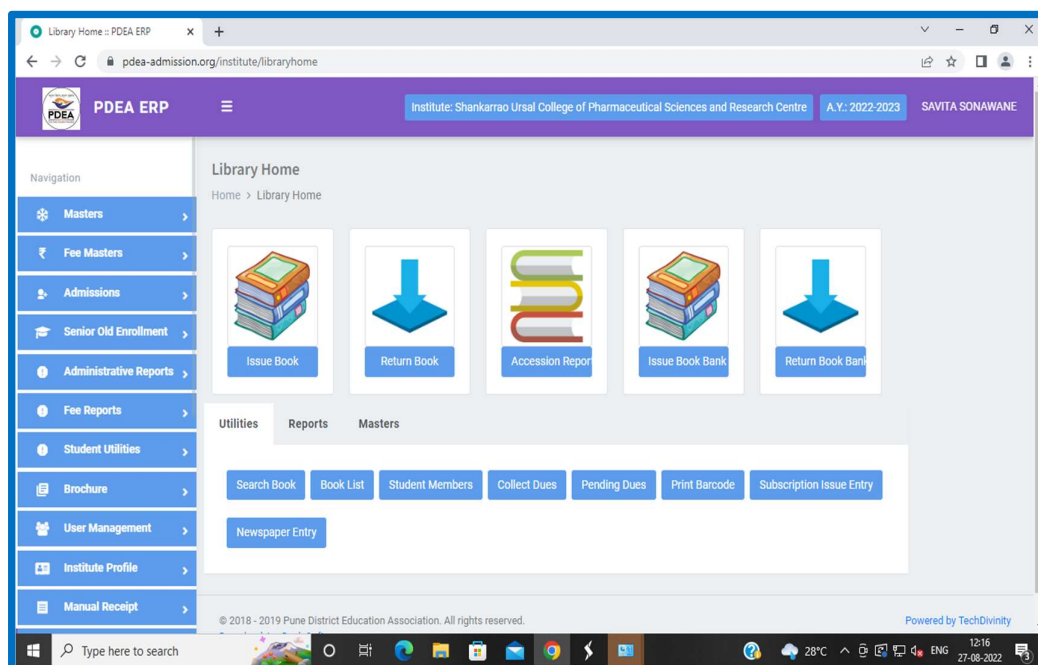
Library Home :: PDEA ERP

pdea-admission.org/institute/libraryhome

PDEA

PDEA ERP

Institute: Shankarrao Ursal College of Pharmaceutical Sciences and Research Centre

A.Y.: 2022-2023

SAVITA SONAWANE

Navigation

Masters

Fee Masters

Admissions

Senior Old Enrollment

Administrative Reports

Fee Reports

Student Utilities

Brochure

User Management

Institute Profile

Manual Receipt

Library Home

Home > Library Home

Issue Book

Return Book

Accession Report

Issue Book Bank

Return Book Bank

Utilities

Reports

Masters

Search Book

Book List

Student Members

Collect Dues

Pending Dues

Print Barcode

Subscription Issue Entry

Newspaper Entry

© 2018 - 2019 Pune District Education Association. All rights reserved.

Powered by TechDivinity

Type here to search

28°C

ENG

12:16

27-08-2022